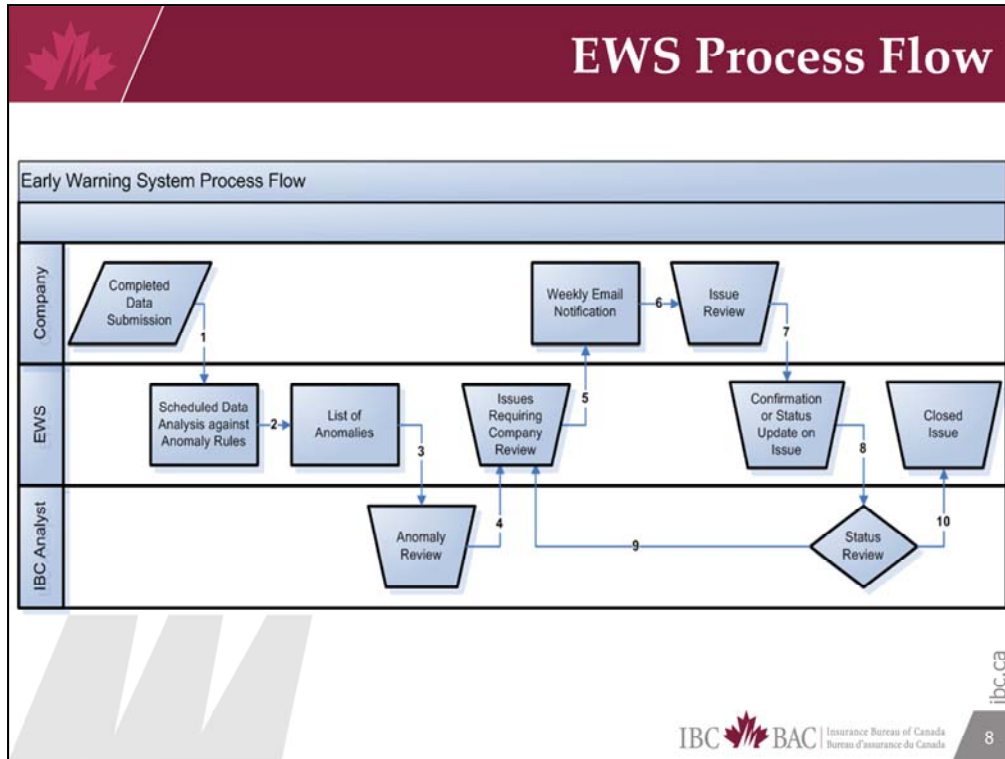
EWS Process Flow

Early Warning System Process Flow

Company

EWS

IBC Analyst

Completed Data Submission

1

Scheduled Data Analysis against Anomaly Rules

2

List of Anomalies

3

Anomaly Review

4

Issues Requiring Company Review

5

Weekly Email Notification

6

Issue Review

7

Confirmation or Status Update on Issue

8

Status Review

9

10

Closed Issue

ibc.ca

IBC BAC Insurance Bureau of Canada Bureau d'assurance du Canada

8